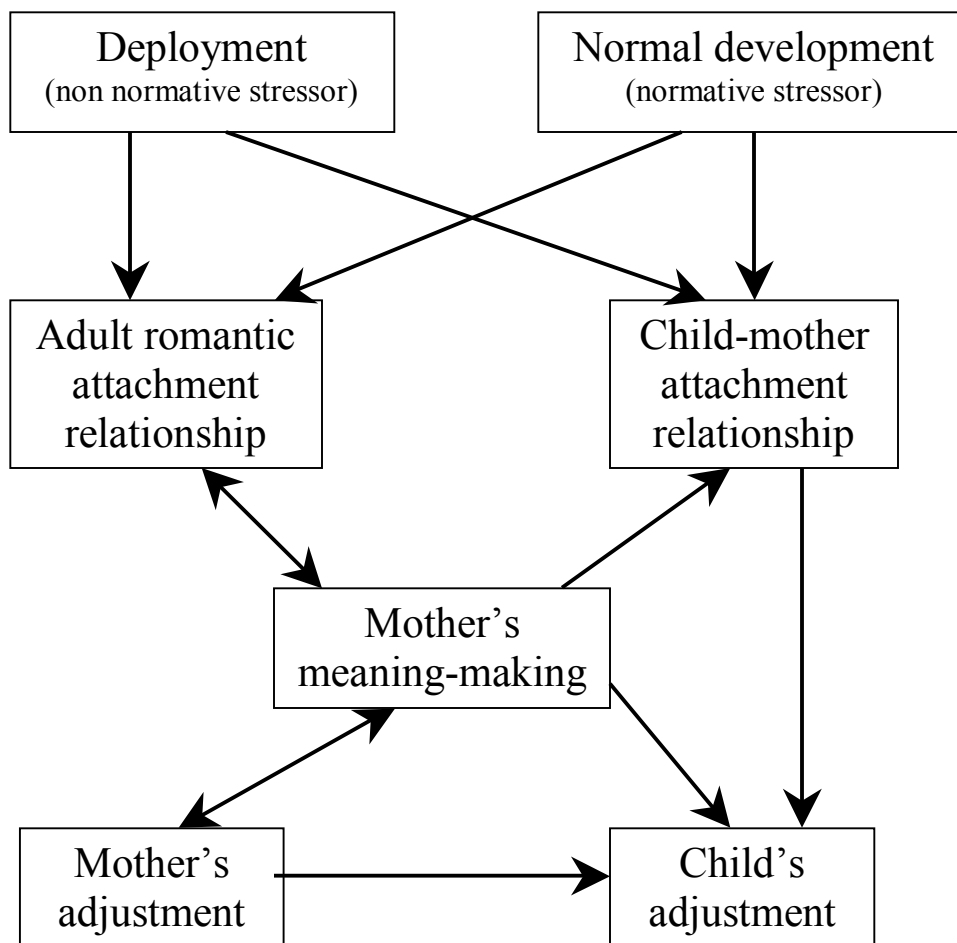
Deployment
(non normative stressor)

Normal development
(normative stressor)

Adult romantic attachment relationship

Child-mother attachment relationship

Mother's meaning-making

Mother's adjustment

Child's adjustment